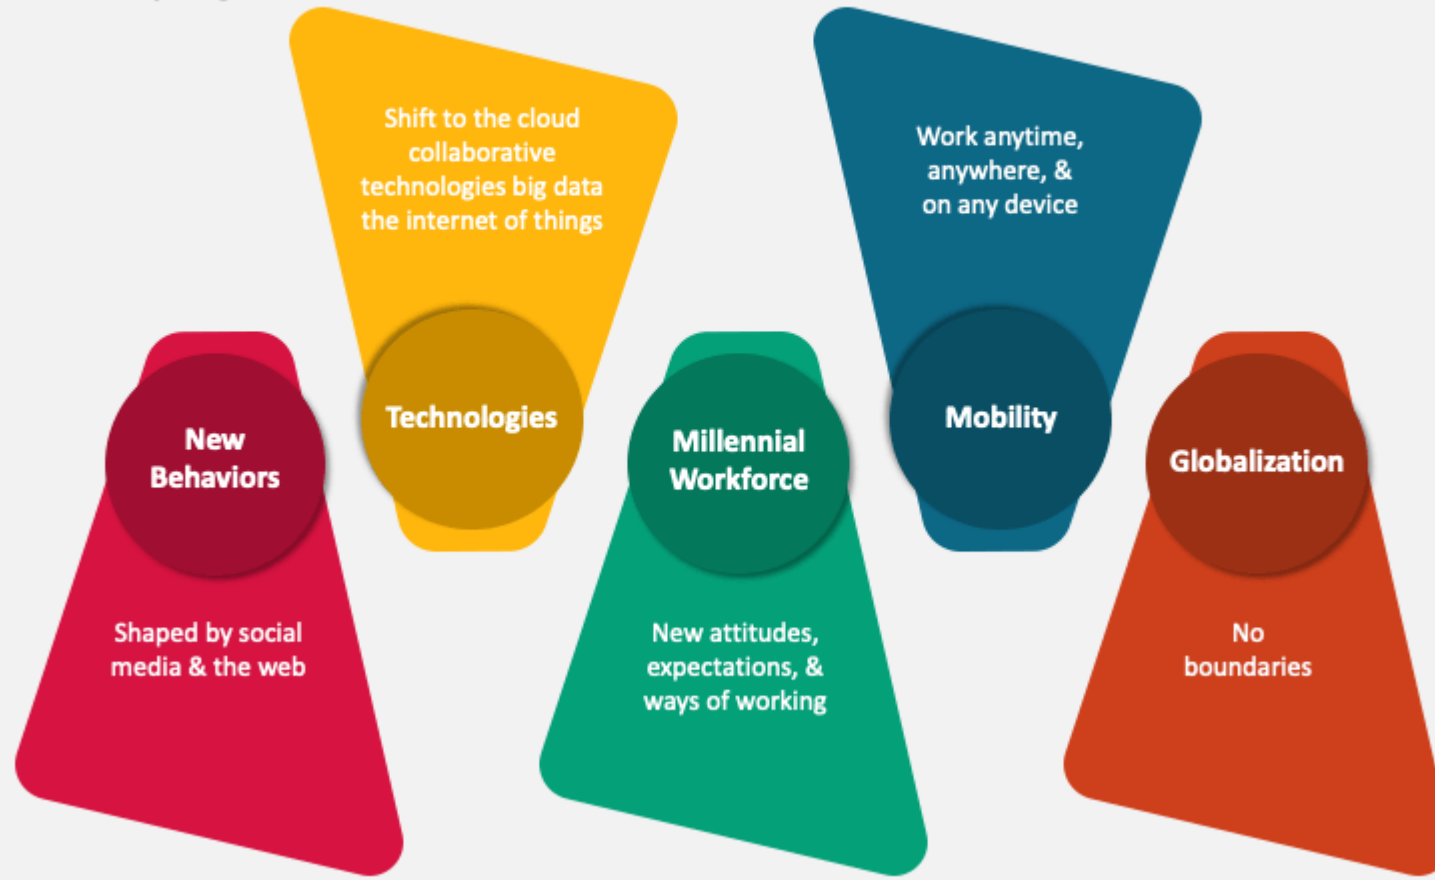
New Behaviors

Shaped by social media & the web

Shift to the cloud collaborative technologies big data the internet of things

Technologies

Millennial Workforce

New attitudes, expectations, & ways of working

Work anytime, anywhere, & on any device

Mobility

Globalization

No boundaries